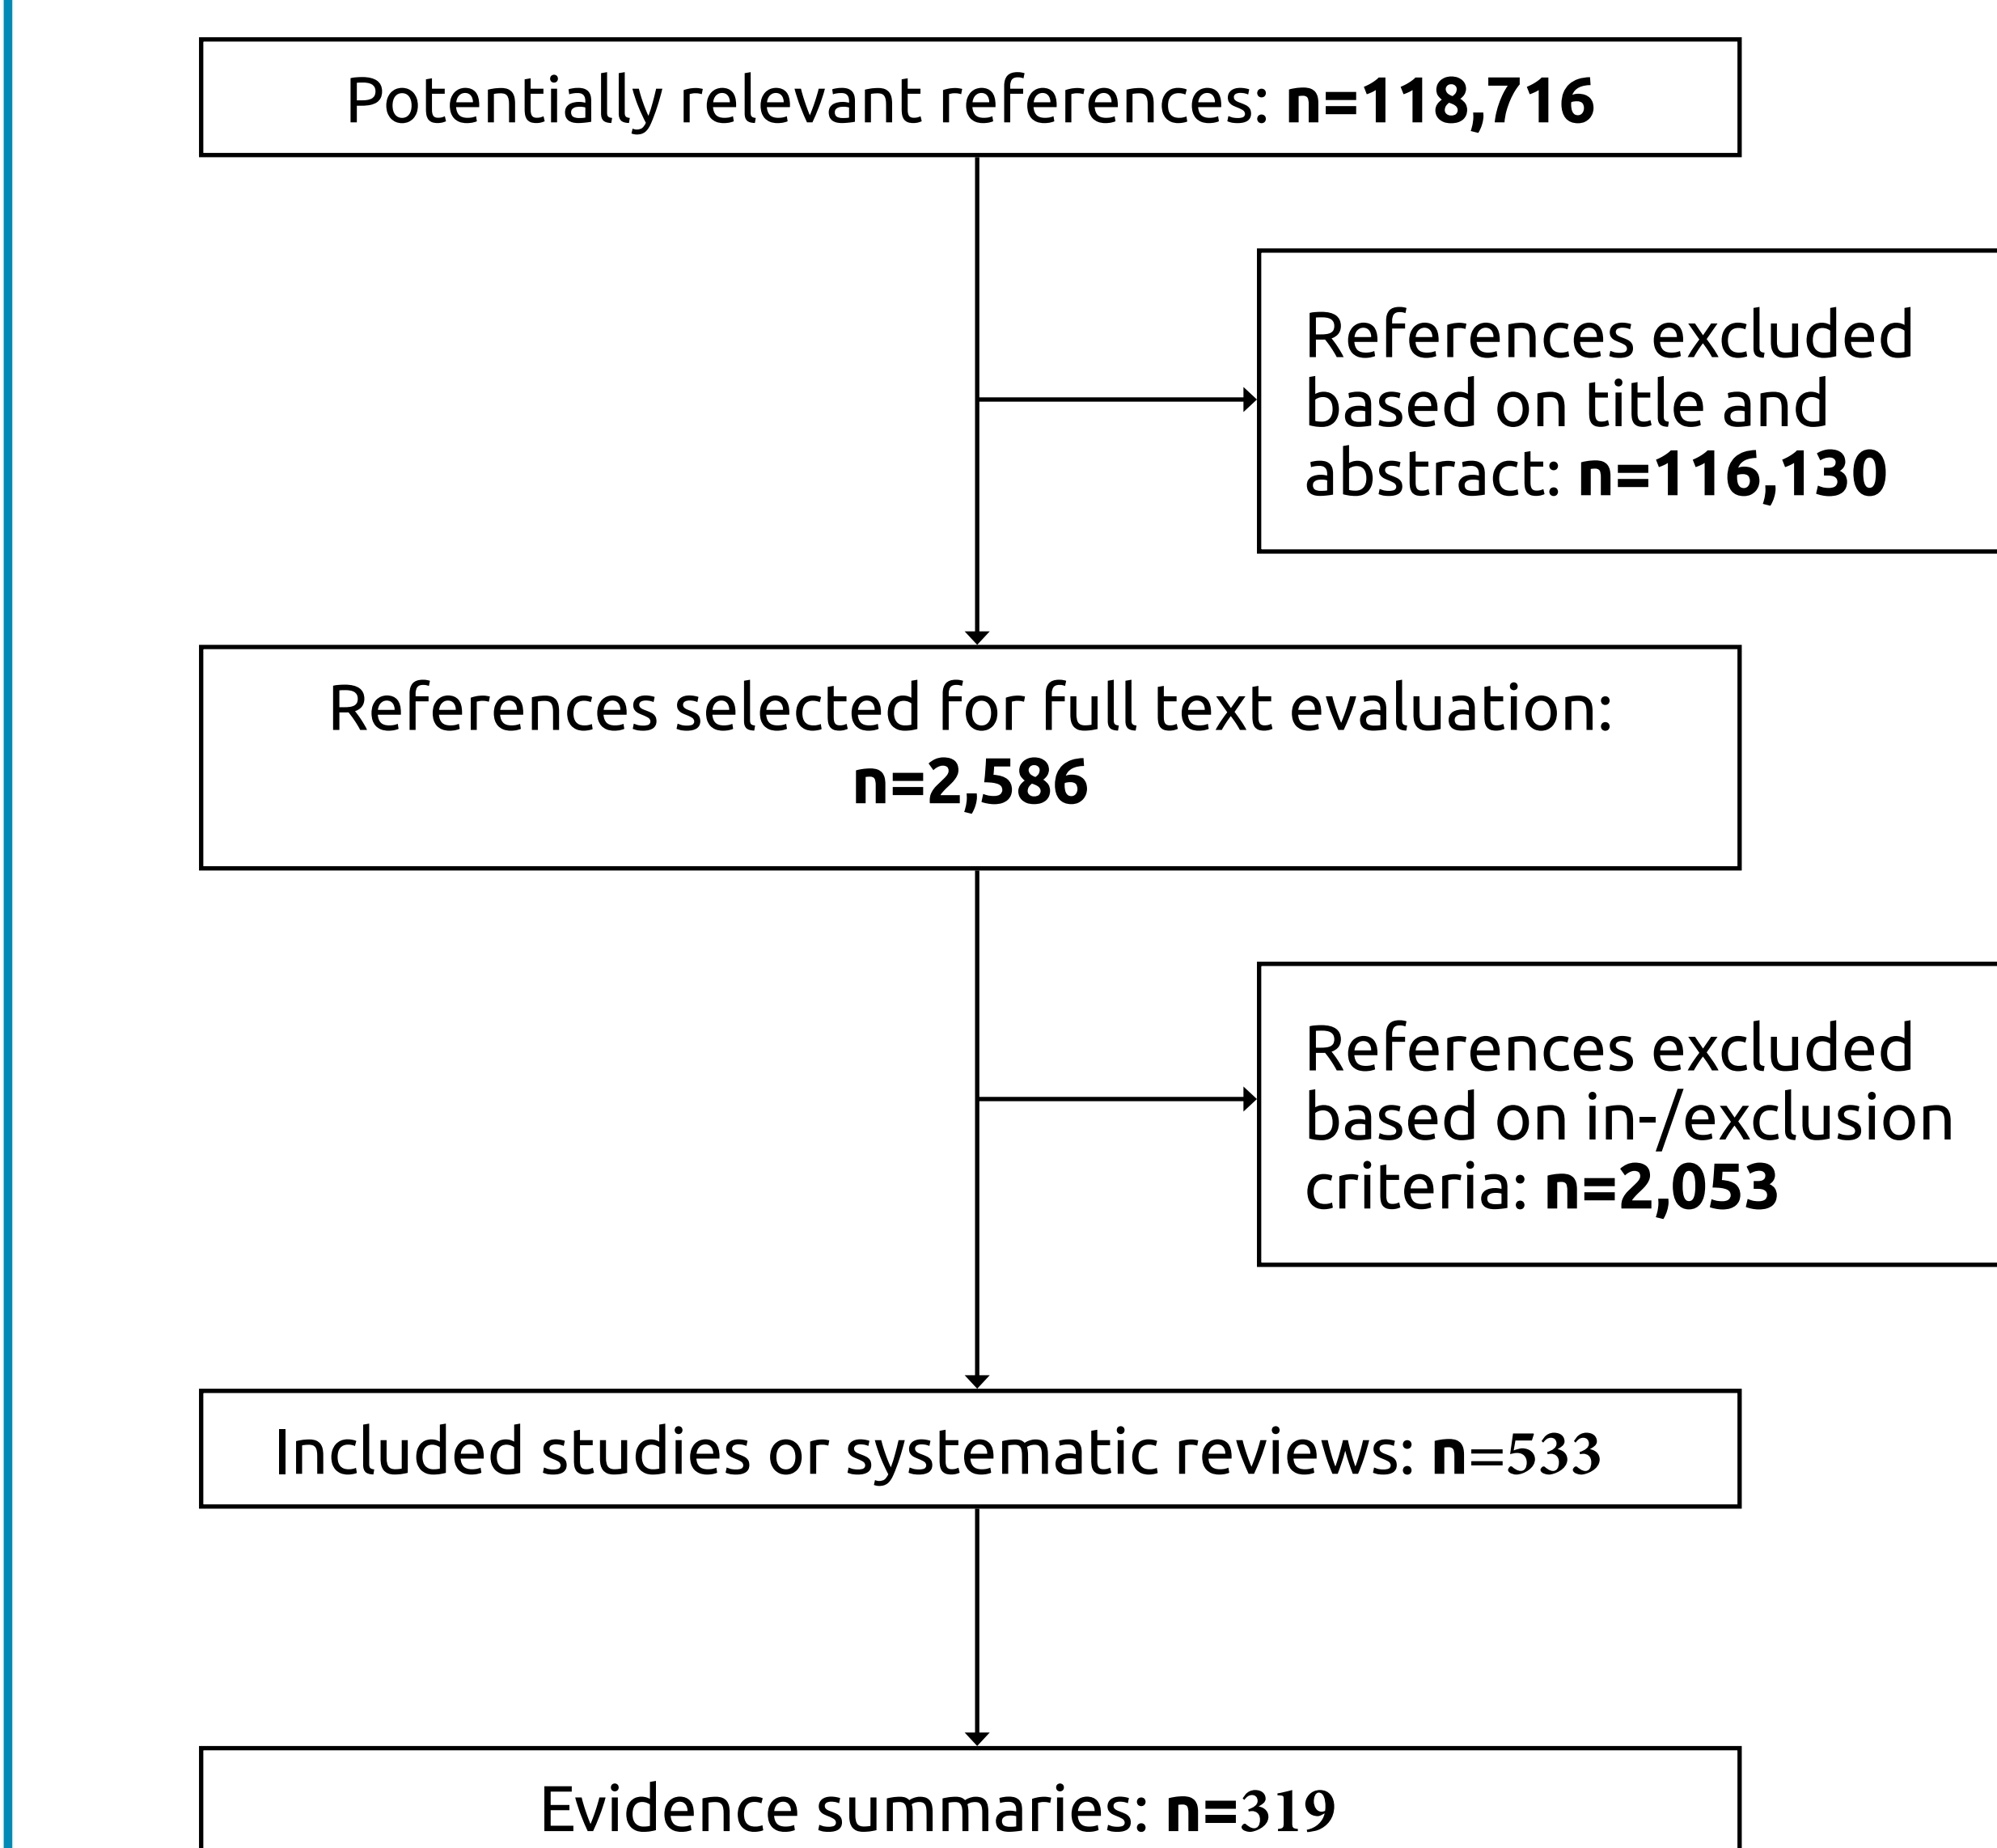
Potentially relevant references: **n=118,716**

References excluded based on title and abstract: **n=116,130**

References selected for full text evaluation: **n=2,586**

References excluded based on in-/exclusion criteria: **n=2,053**

Included studies or systematic reviews: **n=533**

Evidence summaries: **n=319**